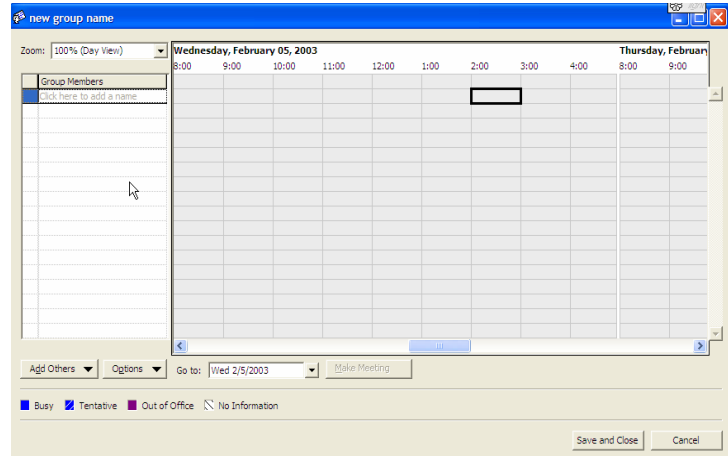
new group name

Zoom: 100% (Day View)

Wednesday, February 05, 2003

Thursday, Februar

8:00 9:00 10:00 11:00 12:00 1:00 2:00 3:00 4:00 8:00 9:00

Group Members

Click here to add a name

Add Others

Options

Go to: Wed 2/5/2003

Make Meeting

Busy Tentative Out of Office No Information

Save and Close

Cancel